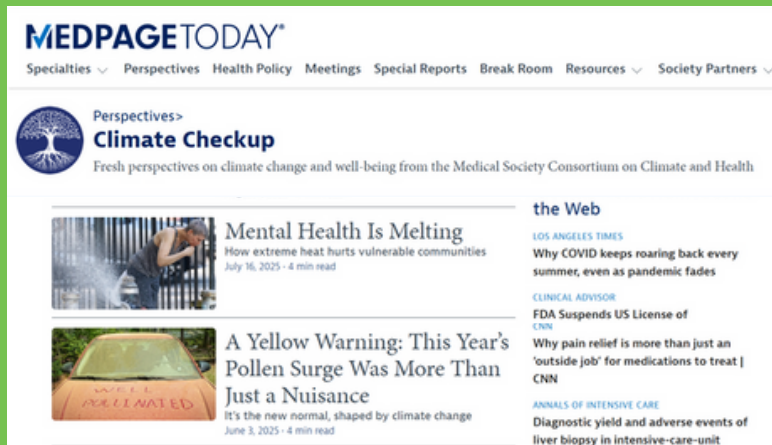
MEDPAGETODAY®

Specialties Perspectives Health Policy Meetings Special Reports Break Room Resources Society Partners

Perspectives>
Climate Checkup
Fresh perspectives on climate change and well-being from the Medical Society Consortium on Climate and Health

Mental Health Is Melting
How extreme heat hurts vulnerable communities
July 16, 2025 · 4 min read

A Yellow Warning: This Year's Pollen Surge Was More Than Just a Nuisance
It's the new normal, shaped by climate change
June 3, 2025 · 4 min read

WELL POLLINATED

the Web

LOS ANGELES TIMES
Why COVID keeps roaring back every summer, even as pandemic fades

CLINICAL ADVISOR
FDA Suspends US License of

CNN
Why pain relief is more than just an 'outside job' for medications to treat | CNN

ANNALS OF INTENSIVE CARE
Diagnostic yield and adverse events of liver biopsy in intensive-care-unit